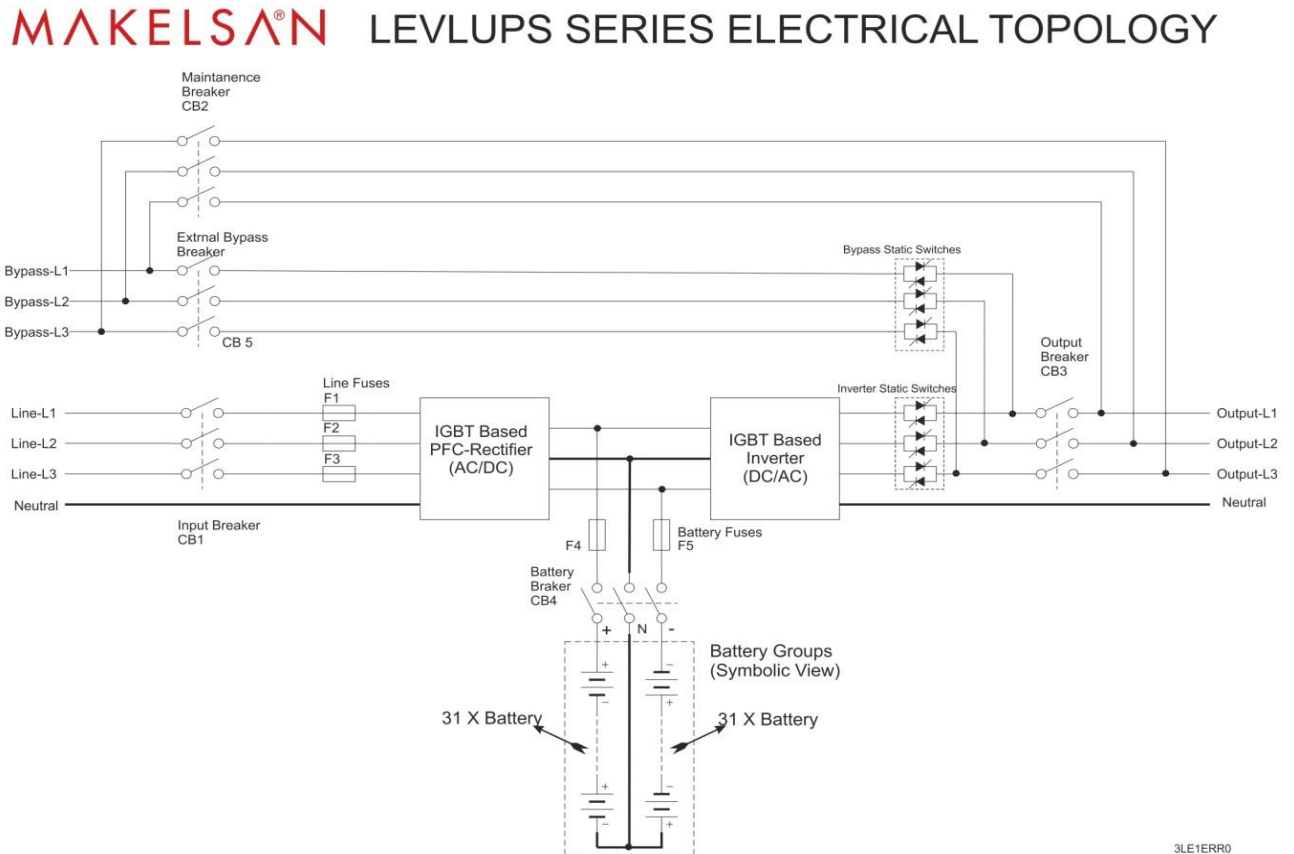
MAKELSAN® LEVLUPS SERIES ELECTRICAL TOPOLOGY

Maintanence Breaker CB2

Extrnal Bypass Breaker

Bypass-L1
Bypass-L2
Bypass-L3

CB 5

Bypass Static Switches

Output Breaker CB3

Line Fuses
F1
F2
F3

Line-L1
Line-L2
Line-L3
Neutral

IGBT Based PFC-Rectifier (AC/DC)

IGBT Based Inverter (DC/AC)

Inverter Static Switches

Output-L1
Output-L2
Output-L3
Neutral

Input Breaker CB1

F4

Battery Fuses F5

Battery Braker CB4

+ N -

Battery Groups (Symbolic View)

31 X Battery

31 X Battery

3LE1ERR0